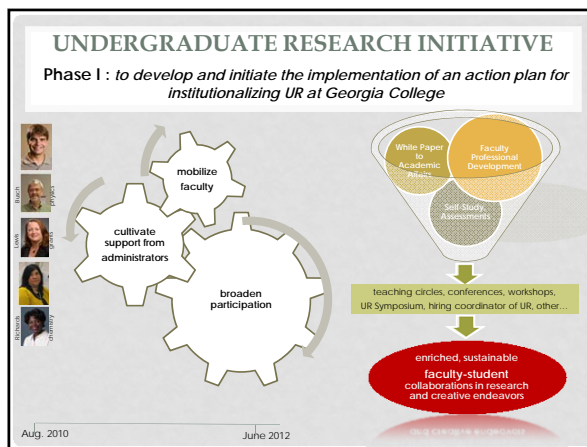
UNDERGRADUATE RESEARCH INITIATIVE

Phase I : *to develop and initiate the implementation of an action plan for institutionalizing UR at Georgia College*

Baruch
physics
Lewis
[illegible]
Richards
chemistry

mobilize faculty

cultivate support from administrators

broaden participation

White Paper to Academic Affairs

Faculty Professional Development

Self-Study, Assessments

teaching circles, conferences, workshops, UR Symposium, hiring coordinator of UR, other…

enriched, sustainable faculty-student collaborations in research and creative endeavors

Aug. 2010

June 2012